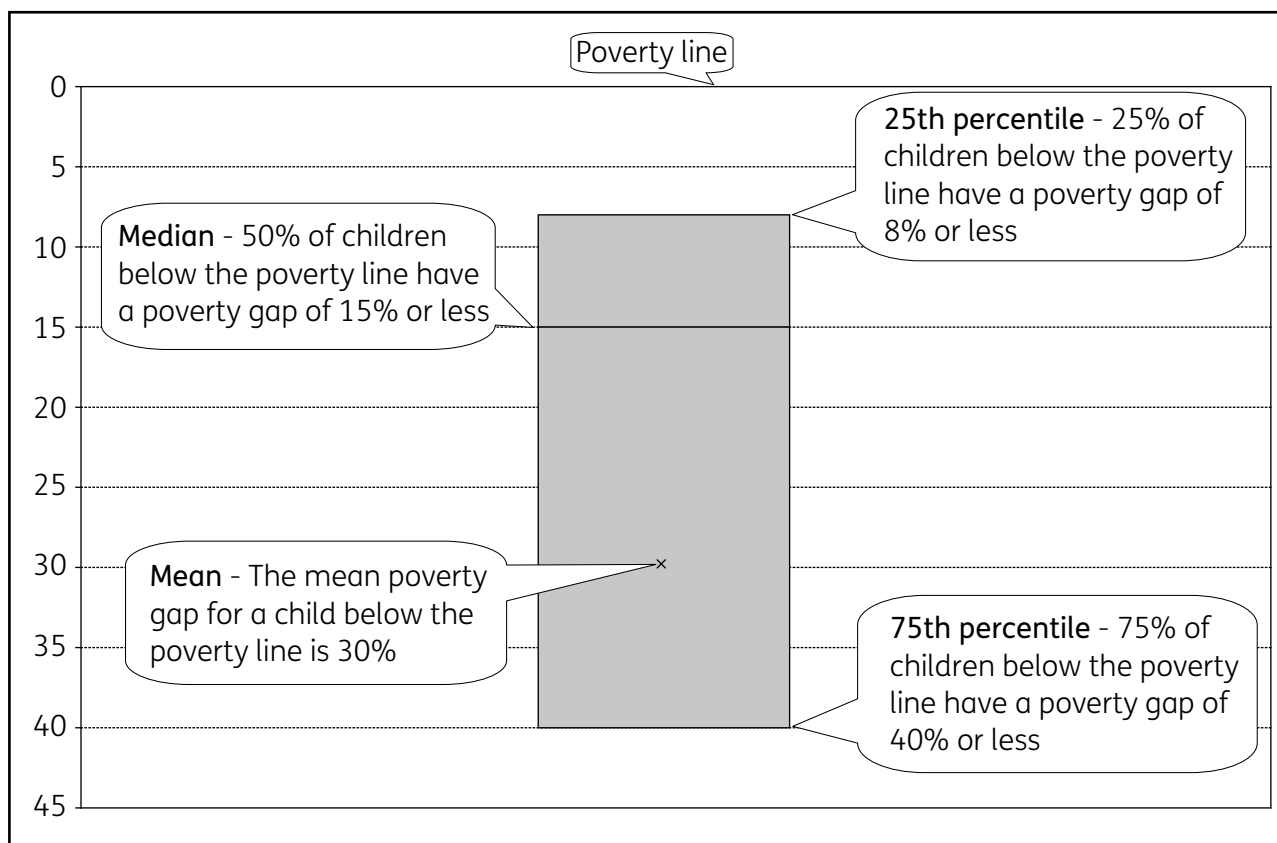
Poverty line

0
5
10
15
20
25
30
35
40
45

25th percentile - 25% of children below the poverty line have a poverty gap of 8% or less

Median - 50% of children below the poverty line have a poverty gap of 15% or less

Mean - The mean poverty gap for a child below the poverty line is 30%

75th percentile - 75% of children below the poverty line have a poverty gap of 40% or less